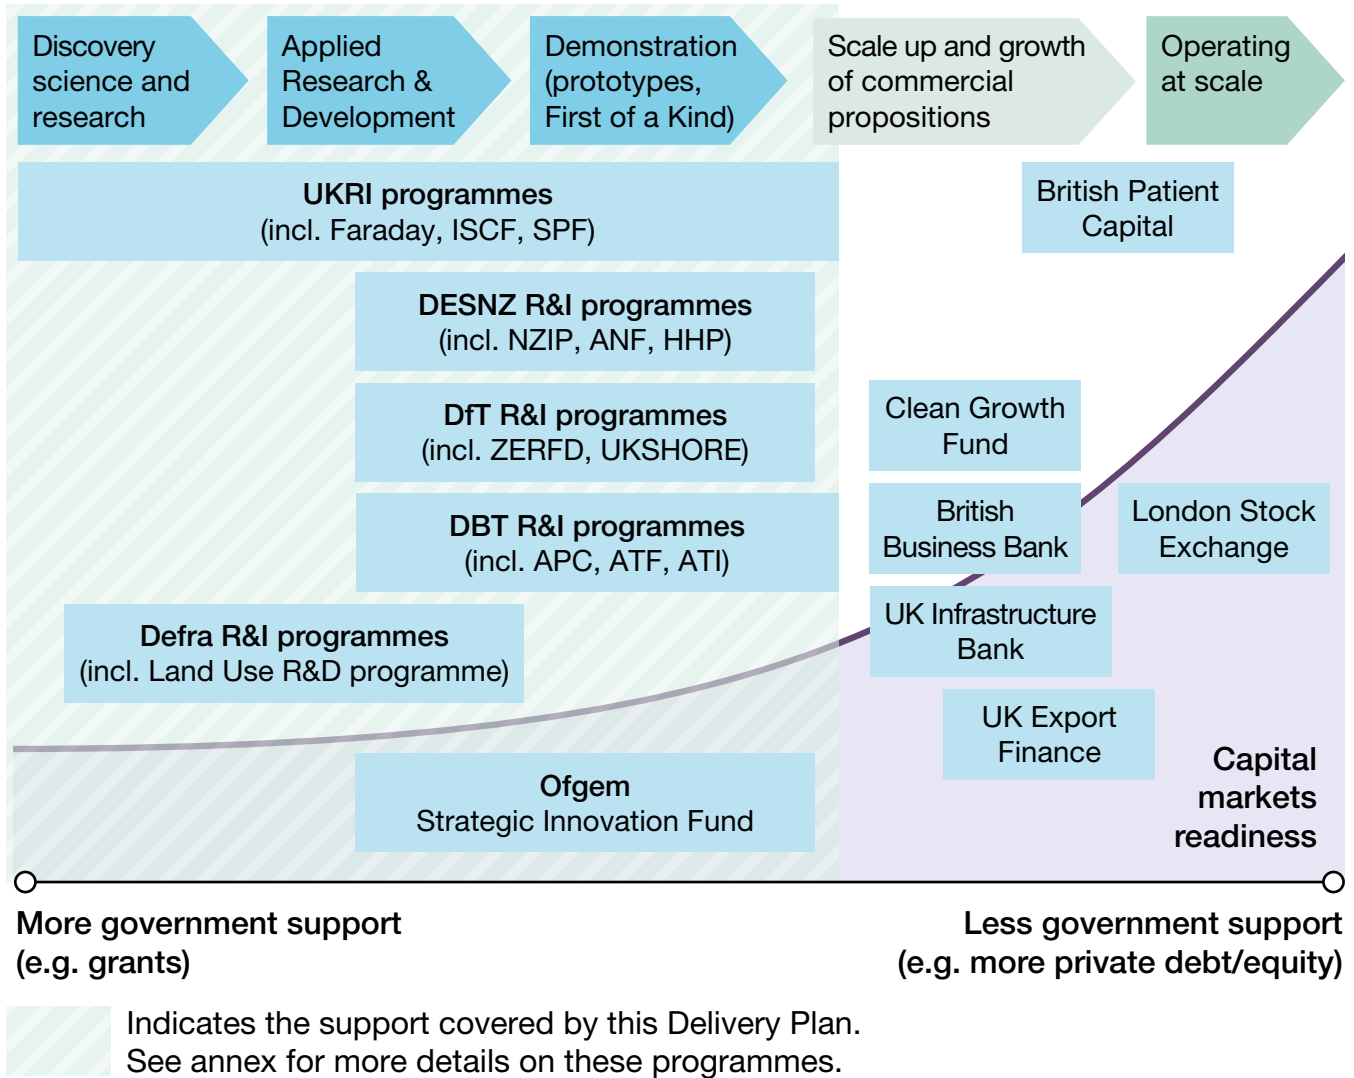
Discovery science and research

Applied Research & Development

Demonstration (prototypes, First of a Kind)

Scale up and growth of commercial propositions

Operating at scale

**UKRI programmes**
(incl. Faraday, ISCF, SPF)

British Patient Capital

**DESNZ R&I programmes**
(incl. NZIP, ANF, HHP)

**DfT R&I programmes**
(incl. ZERFD, UKSHORE)

Clean Growth Fund

**DBT R&I programmes**
(incl. APC, ATF, ATI)

British Business Bank

London Stock Exchange

**Defra R&I programmes**
(incl. Land Use R&D programme)

UK Infrastructure Bank

UK Export Finance

**Ofgem**
Strategic Innovation Fund

**Capital markets readiness**

**More government support (e.g. grants)**

**Less government support (e.g. more private debt/equity)**

Indicates the support covered by this Delivery Plan. See annex for more details on these programmes.